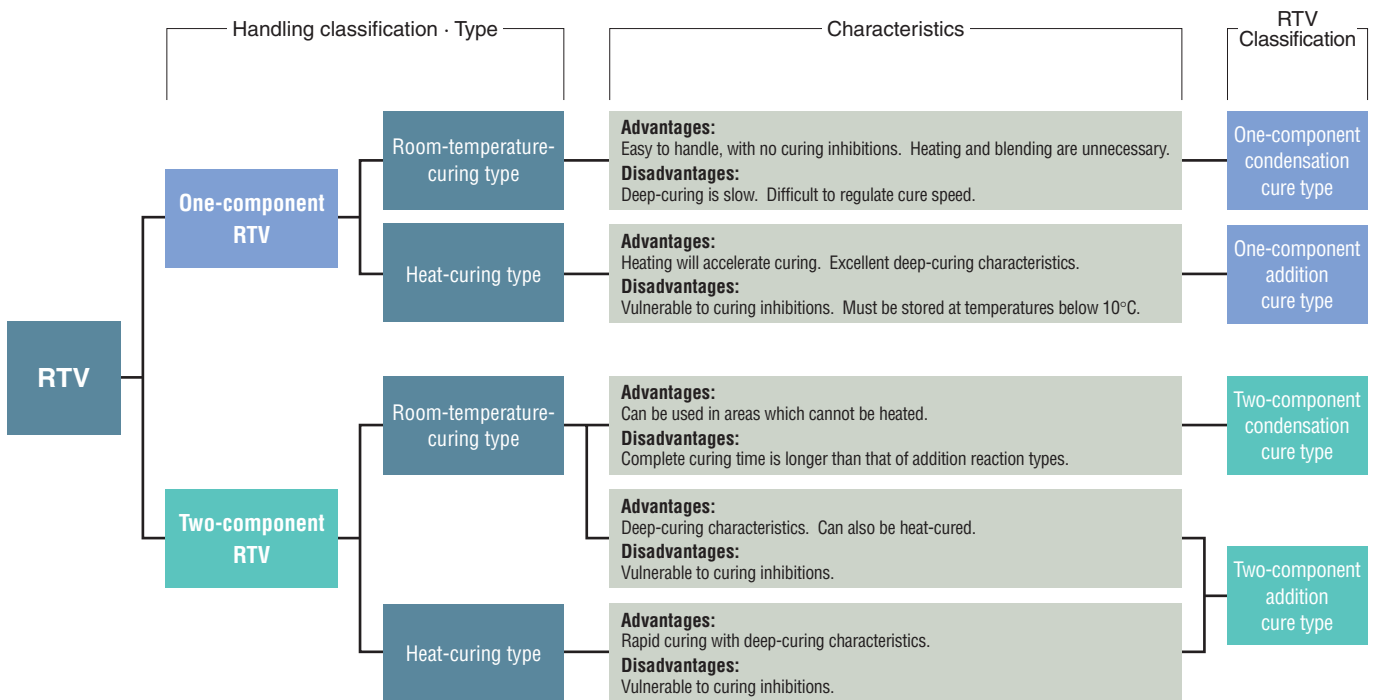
Handling classification · Type

Characteristics

RTV Classification

RTV

One-component RTV

Room-temperature-curing type

Advantages:
Easy to handle, with no curing inhibitions. Heating and blending are unnecessary.
Disadvantages:
Deep-curing is slow. Difficult to regulate cure speed.

One-component condensation cure type

Heat-curing type

Advantages:
Heating will accelerate curing. Excellent deep-curing characteristics.
Disadvantages:
Vulnerable to curing inhibitions. Must be stored at temperatures below 10°C.

One-component addition cure type

Two-component RTV

Room-temperature-curing type

Advantages:
Can be used in areas which cannot be heated.
Disadvantages:
Complete curing time is longer than that of addition reaction types.

Two-component condensation cure type

Advantages:
Deep-curing characteristics. Can also be heat-cured.
Disadvantages:
Vulnerable to curing inhibitions.

Heat-curing type

Advantages:
Rapid curing with deep-curing characteristics.
Disadvantages:
Vulnerable to curing inhibitions.

Two-component addition cure type